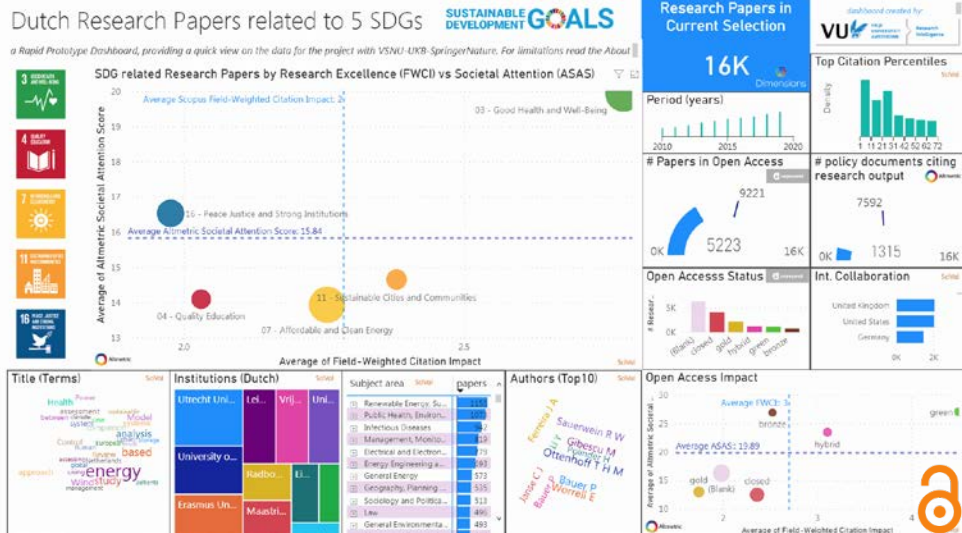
Dutch Research Papers related to 5 SDGs

SUSTAINABLE DEVELOPMENT GOALS

Research Papers in Current Selection

dashboard created by VU Research Intelligence

a Rapid Prototype Dashboard, providing a quick view on the data for the project with VSNU-UKB-SpringerNature. For limitations read the About

SDG related Research Papers by Research Excellence (FWCI) vs Societal Attention (ASAS)

3 GOOD HEALTH AND WELL-BEING

4 QUALITY EDUCATION

7 AFFORDABLE AND CLEAN ENERGY

11 SUSTAINABLE CITIES AND COMMUNITIES

16 PEACE, JUSTICE AND STRONG INSTITUTIONS

Average of Altmetric Societal Attention Score

Average Scopus Field-Weighted Citation Impact: 2

03 - Good Health and Well-Being

16 - Peace Justice and Strong Institutions

Average Altmetric Societal Attention Score: 15.84

11 - Sustainable Cities and Communities

04 - Quality Education

07 - Affordable and Clean Energy

20
19
18
17
16
15
14
13

2.0
2.5

Average of Field-Weighted Citation Impact

Altmetric

SciVal

16K

Dimensions

Period (years)

2010 2015 2020

Top Citation Percentiles

Density

1 11 21 31 42 52 62 72

# Papers in Open Access

9221

0K 5223 16K

# policy documents citing research output

Altmetric

7592

0K 1315 16K

Open Accesss Status

5K
0K

# Resear...

(Blank) closed gold hybrid green bronze

Int. Collaboration

United Kingdom
United States
Germany

0K 2K

Title (Terms)

SciVal

Health assessment Model analysis based Control energy study approach management

Institutions (Dutch)

SciVal

Utrecht Uni...
Lei...
Vrij...
Uni...
University o...
Radbo...
Ei...
Erasmus Un...
Maastri...

Subject area

SciVal

papers

| Subject area | papers |
|---|---|
| Renewable Energy, Su... | 1158 |
| Public Health, Environ... | 1052 |
| Infectious Diseases | 1019 |
| Management, Monito... | 919 |
| Electrical and Electron... | 719 |
| Energy Engineering a... | 593 |
| General Energy | 573 |
| Geography, Planning ... | 535 |
| Sociology and Politica... | 513 |
| Law | 496 |
| General Environmenta... | 493 |

Authors (Top10)

SciVal

Sauerwein R W
Gibescu M
Ottenhoff T H M
Ferreira J A
Jaarsveld J
Bauer P
Worrell E
Janse C J

Open Access Impact

Average of Altmetric Societal...

Average FWCI: 3

bronze

green

Average ASAS: 13.89

hybrid

gold

(Blank)

closed

30
20
10

2
3
4

Average of Field-Weighted Citation Impact

Altmetric